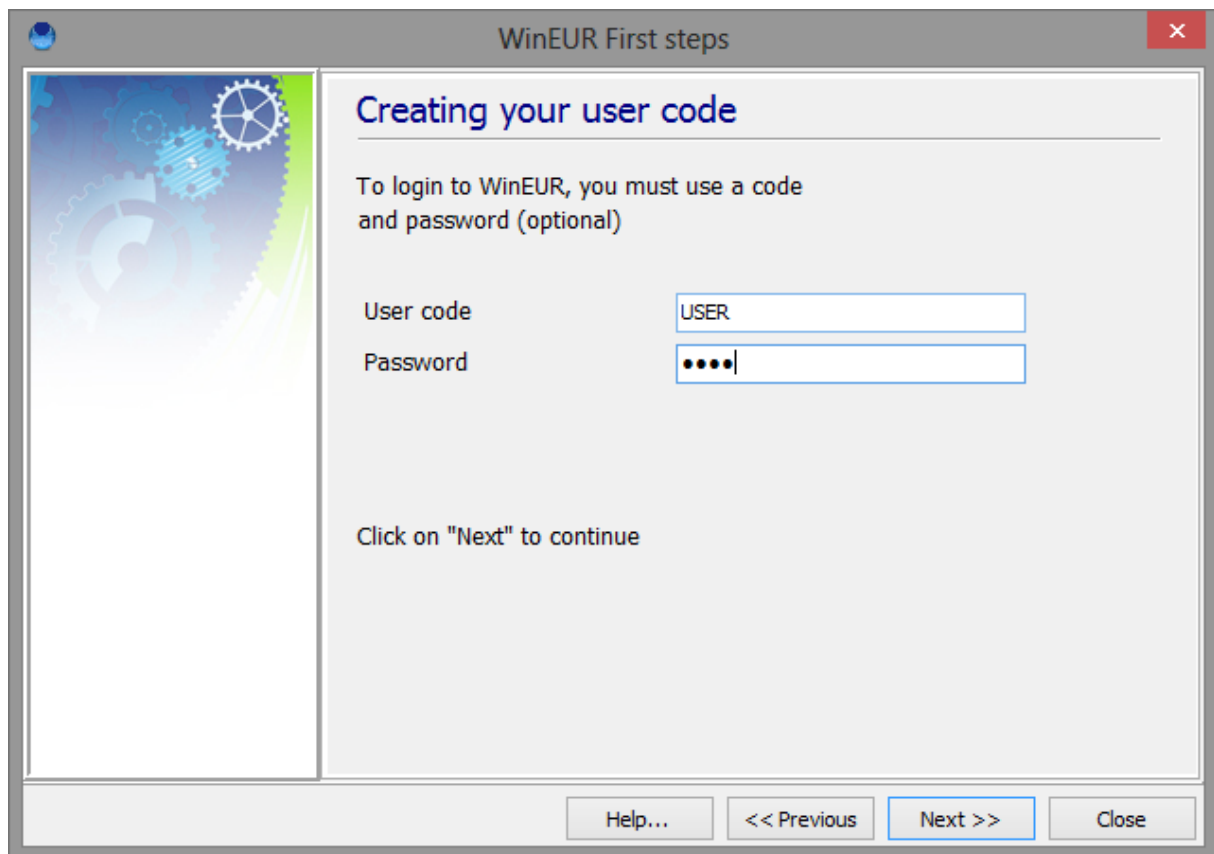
WinEUR First steps

Creating your user code

To login to WinEUR, you must use a code and password (optional)

User code USER
Password ••••

Click on "Next" to continue

Help... << Previous Next >> Close